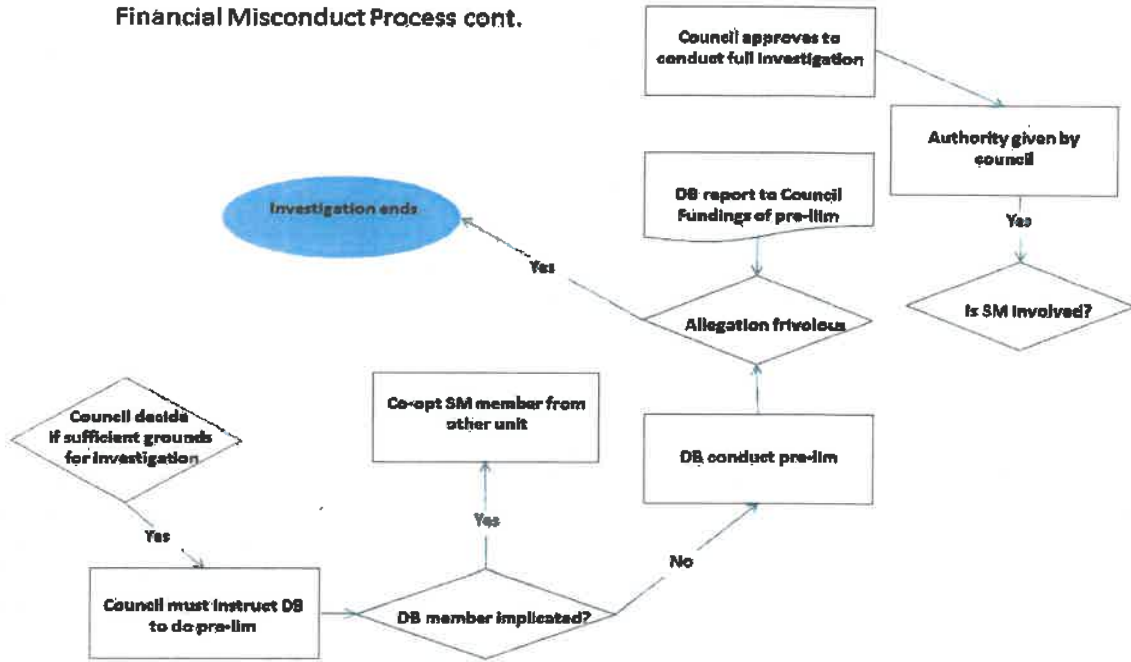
Financial Misconduct Process cont.

Council approves to conduct full investigation

Authority given by council

Yes

Is SM involved?

DB report to Council Fundings of pre-lim

Investigation ends

Yes

Allegation frivolous

Council decide if sufficient grounds for investigation

Co-opt SM member from other unit

DB conduct pre-lim

Yes

Yes

No

Council must instruct DB to do pre-lim

DB member implicated?